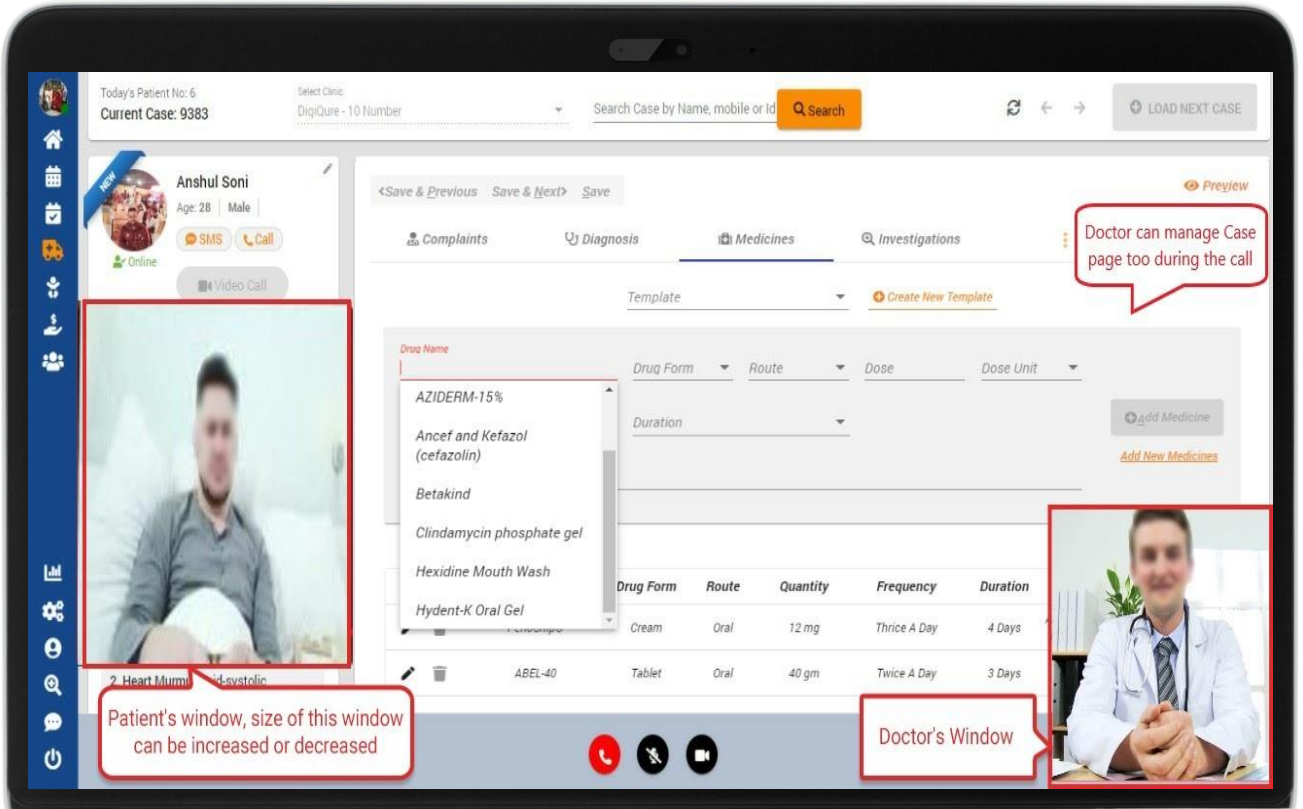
Today's Patient No: 6
Current Case: 9383

Select Clinic
DigiQure - 10 Number

Search Case by Name, mobile or Id
Search

LOAD NEXT CASE

NEW
Anshul Soni
Age: 28 | Male
SMS
Call
Online
Video Call

<Save & Previous Save & Next> Save

Preview

Complaints
Diagnosis
Medicines
Investigations

Doctor can manage Case page too during the call

Template
Create New Template

Drug Name
Drug Form
Route
Dose
Dose Unit

AZIDERM-15%
Ancef and Kefazol (cefazolin)
Betakind
Clindamycin phosphate gel
Hexidine Mouth Wash
Hydent-K Oral Gel

Duration

Add Medicine
Add New Medicines

| | Drug Form | Route | Quantity | Frequency | Duration |
|---|---|---|---|---|---|
| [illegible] | Cream | Oral | 12 mg | Thrice A Day | 4 Days |
| ABEL-40 | Tablet | Oral | 40 gm | Twice A Day | 3 Days |

2. Heart Murmu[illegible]id-systolic

Patient's window, size of this window can be increased or decreased

Doctor's Window